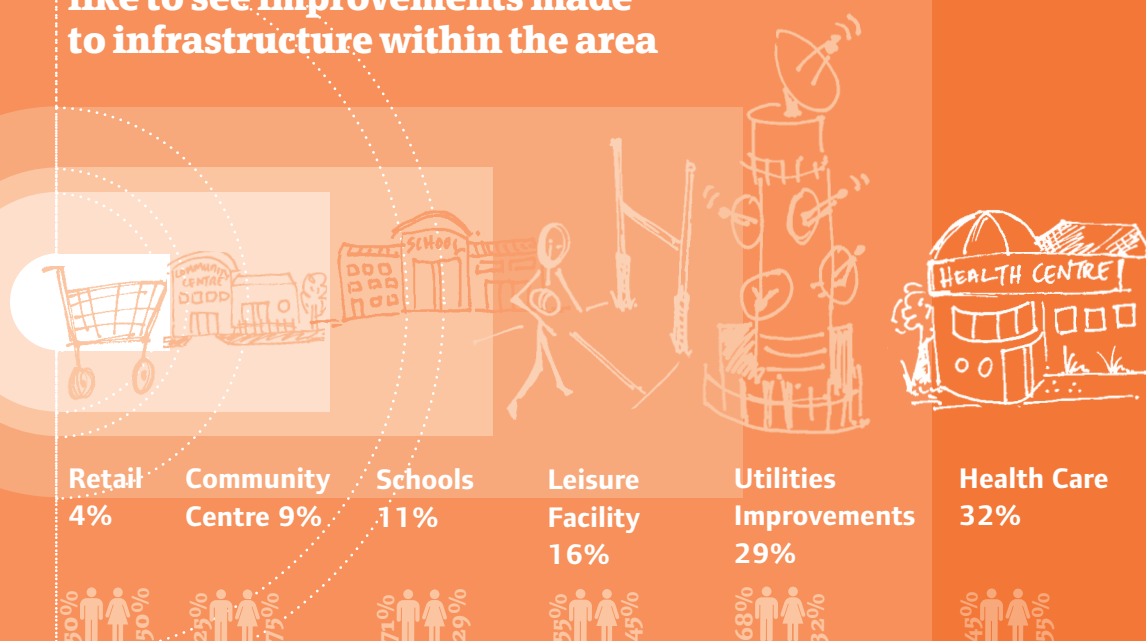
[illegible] to infrastructure within the area

COMMUNITY CENTRE

SCHOOL

HEALTH CENTRE

Retail 4%

Community Centre 9%

Schools 11%

Leisure Facility 16%

Utilities Improvements 29%

Health Care 32%

50% 50%

25% 75%

71% 29%

55% 45%

68% 32%

45% 55%